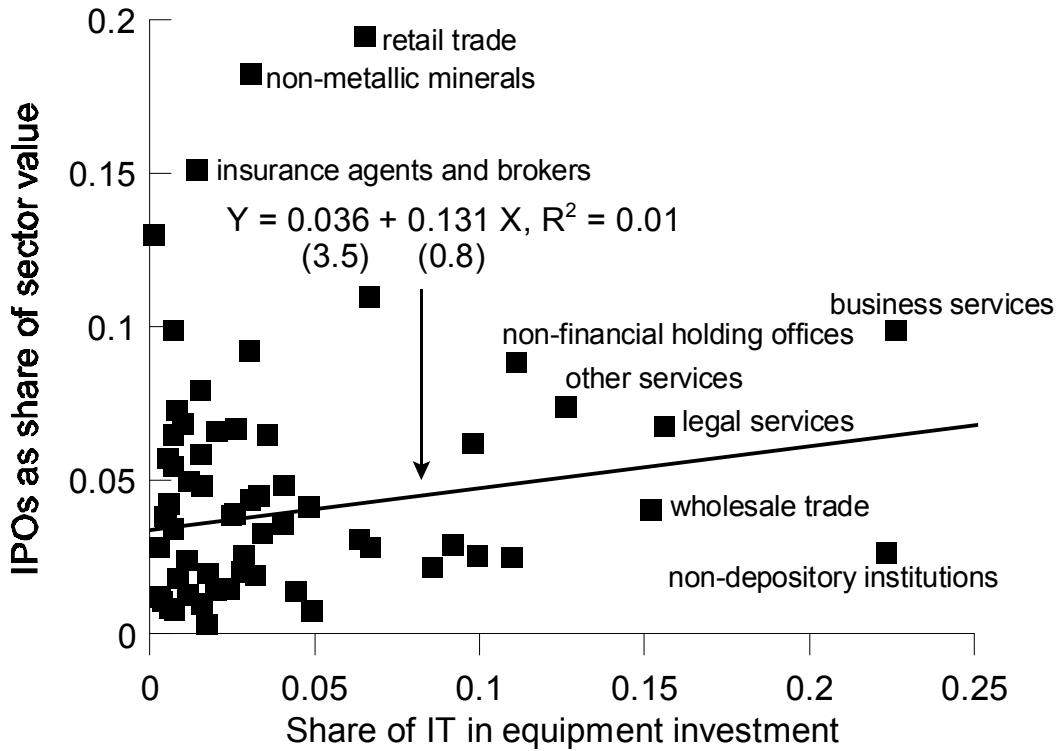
0.2
0.15
0.1
0.05
0

IPOs as share of sector value

retail trade
non-metallic minerals
insurance agents and brokers

$Y = 0.036 + 0.131 X, R^2 = 0.01$
(3.5) (0.8)

business services
non-financial holding offices
other services
legal services
wholesale trade
non-depository institutions

0
0.05
0.1
0.15
0.2
0.25

Share of IT in equipment investment